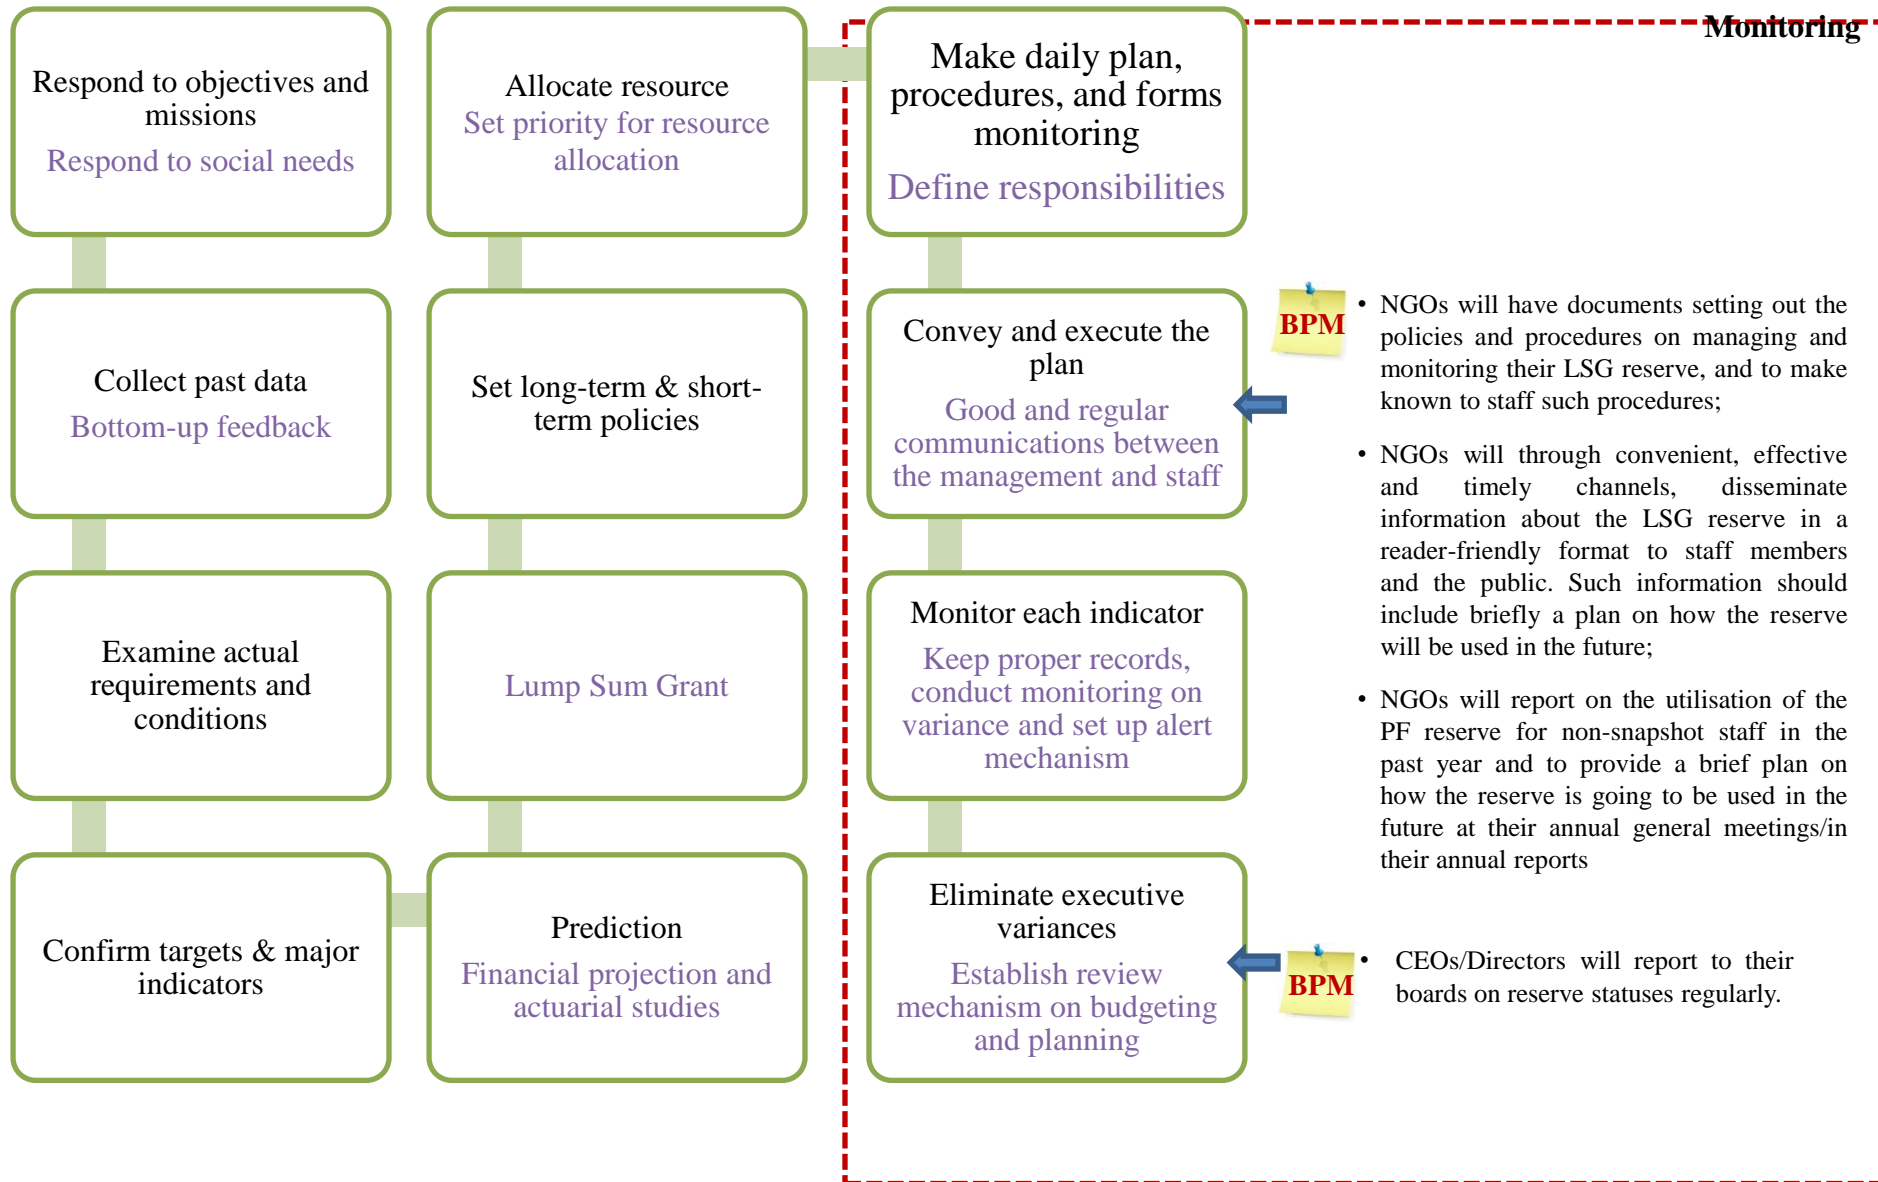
Respond to objectives and missions
Respond to social needs

Collect past data
Bottom-up feedback

Examine actual requirements and conditions

Confirm targets & major indicators

Allocate resource
Set priority for resource allocation

Set long-term & short-term policies

Lump Sum Grant

Prediction
Financial projection and actuarial studies

Monitoring

Make daily plan, procedures, and forms monitoring
Define responsibilities

Convey and execute the plan
Good and regular communications between the management and staff

Monitor each indicator
Keep proper records, conduct monitoring on variance and set up alert mechanism

Eliminate executive variances
Establish review mechanism on budgeting and planning

BPM

- NGOs will have documents setting out the policies and procedures on managing and monitoring their LSG reserve, and to make known to staff such procedures;

- NGOs will through convenient, effective and timely channels, disseminate information about the LSG reserve in a reader-friendly format to staff members and the public. Such information should include briefly a plan on how the reserve will be used in the future;

- NGOs will report on the utilisation of the PF reserve for non-snapshot staff in the past year and to provide a brief plan on how the reserve is going to be used in the future at their annual general meetings/in their annual reports

BPM

- CEOs/Directors will report to their boards on reserve statuses regularly.